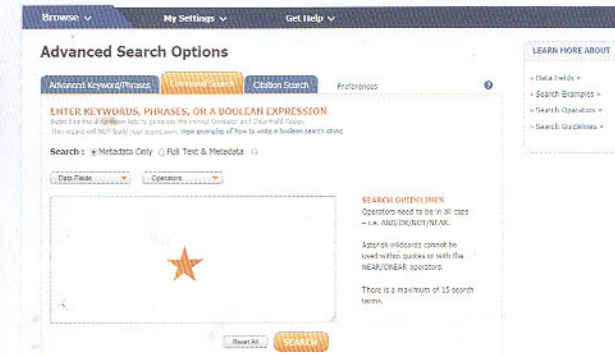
Browse ∨ My Settings ∨ Get Help ∨

Advanced Search Options

LEARN MORE ABOUT

» Data Fields »
» Search Examples »
» Search Operators »
» Search Guidelines »

Advanced Keyword/Phrases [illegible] Citation Search Preferences

ENTER KEYWORDS, PHRASES, OR A BOOLEAN EXPRESSION

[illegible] the drop-down lists to generate the correct Operator and Data Field Codes. This wizard will NOT build your expression. View examples of how to write a boolean search string

Search : Metadata Only Full Text & Metadata

Data Fields Operators

SEARCH GUIDELINES
Operators need to be in all caps – i.e. AND/OR/NOT/NEAR.

Asterisk wildcards cannot be used within quotes or with the NEAR/ONEAR operators.

There is a maximum of 15 search terms.

Reset All SEARCH